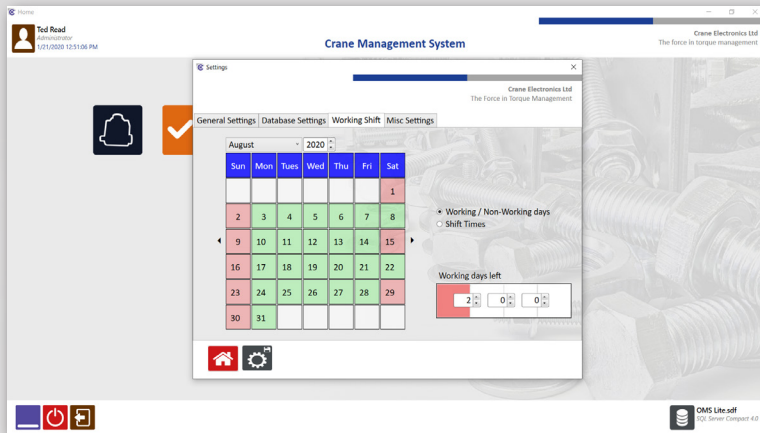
Home

Ted Read
Administrator
1/21/2020 12:51:06 PM

Crane Management System

Crane Electronics Ltd
The force in torque management

Settings

Crane Electronics Ltd
The Force in Torque Management

General Settings | Database Settings | Working Shift | Misc Settings

August
2020

| Sun | Mon | Tues | Wed | Thu | Fri | Sat |
|---|---|---|---|---|---|---|
| | | | | | | 1 |
| 2 | 3 | 4 | 5 | 6 | 7 | 8 |
| 9 | 10 | 11 | 12 | 13 | 14 | 15 |
| 16 | 17 | 18 | 19 | 20 | 21 | 22 |
| 23 | 24 | 25 | 26 | 27 | 28 | 29 |
| 30 | 31 | | | | | |

Working / Non-Working days
Shift Times

Working days left
2
0
0

OMS Lite.sdf
SQL Server Compact 4.0